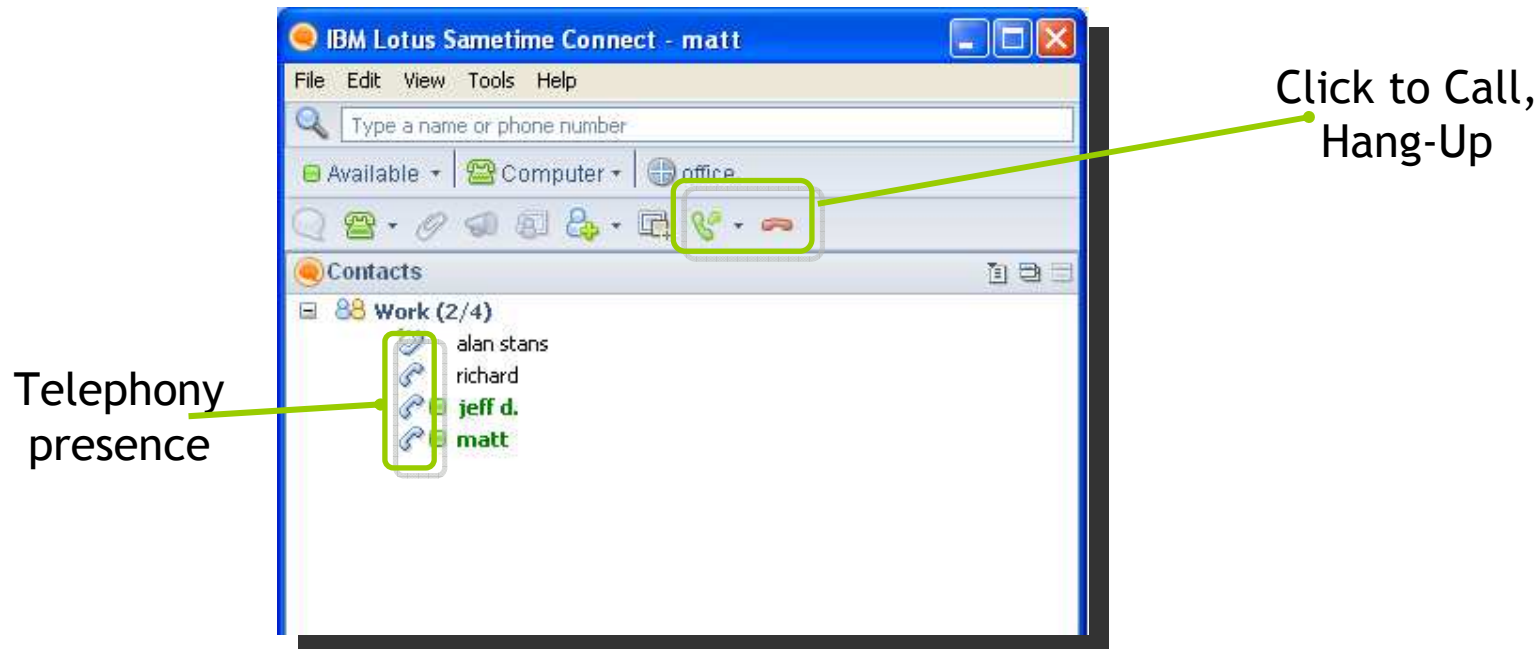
IBM Lotus Sametime Connect - matt

File Edit View Tools Help

Type a name or phone number

Available Computer office

Contacts

Work (2/4)

alan stans

richard

jeff d.

matt

Click to Call, Hang-Up

Telephony presence